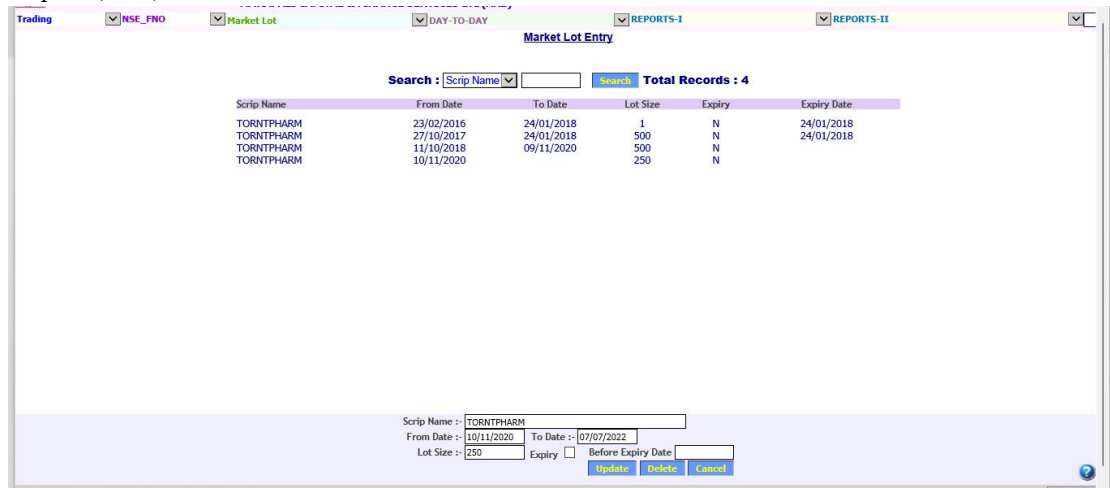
Trading | NSE_FNO | Market Lot | DAY-TO-DAY | REPORTS-I | REPORTS-II

Market Lot Entry

Search : Scrip Name Search Total Records : 4

| Scrip Name | From Date | To Date | Lot Size | Expiry | Expiry Date |
|---|---|---|---|---|---|
| TORNTPHARM | 23/02/2016 | 24/01/2018 | 1 | N | 24/01/2018 |
| TORNTPHARM | 27/10/2017 | 24/01/2018 | 500 | N | 24/01/2018 |
| TORNTPHARM | 11/10/2018 | 09/11/2020 | 500 | N | |
| TORNTPHARM | 10/11/2020 | | 250 | N | |

Scrip Name :- TORNTPHARM
From Date :- 10/11/2020 To Date :- 07/07/2022
Lot Size :- 250 Expiry Before Expiry Date
Update Delete Cancel